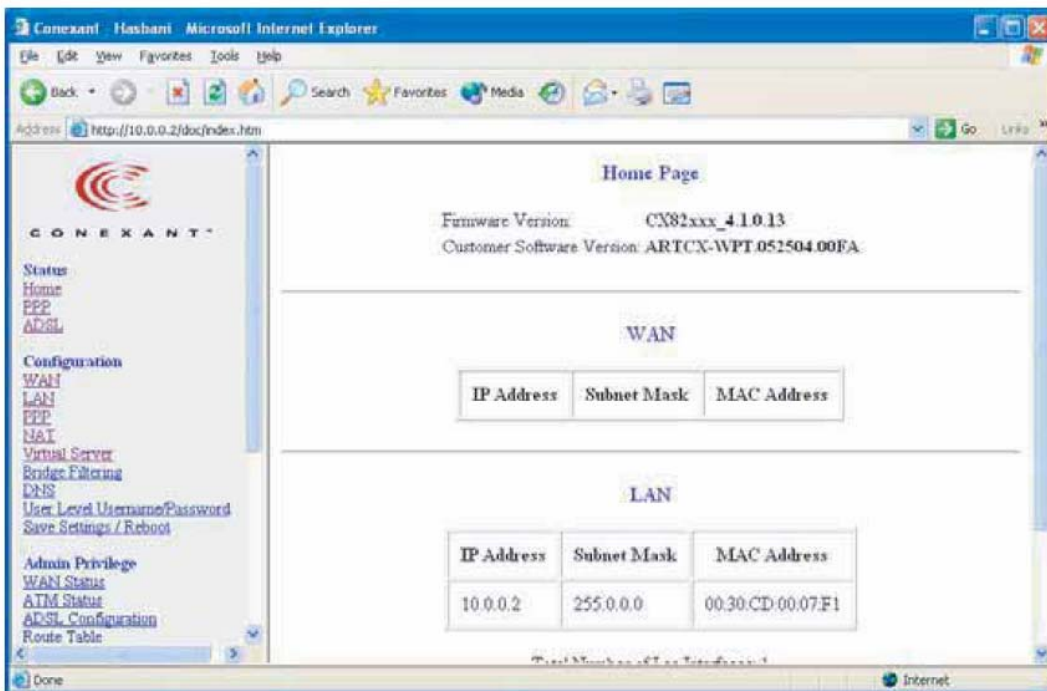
Conexant Hasbani Microsoft Internet Explorer

File Edit View Favorites Tools Help

Back Search Favorites Media

Address http://10.0.0.2/doc/index.htm Go Links

CONEXANT

Status
Home
PPP
ADSL

Configuration
WAN
LAN
PPP
NAT
Virtual Server
Bridge Filtering
DNS
User Level Username/Password
Save Settings / Reboot

Admin Privilege
WAN Status
ATM Status
ADSL Configuration
Route Table

Home Page

Firmware Version: CX82xxx_4.1.0.13
Customer Software Version: ARTCX-WPT.052504.00FA

WAN

| IP Address | Subnet Mask | MAC Address |
|---|---|---|

LAN

| IP Address | Subnet Mask | MAC Address |
|---|---|---|
| 10.0.0.2 | 255.0.0.0 | 00:30:CD:00:07:F1 |

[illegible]

Done Internet